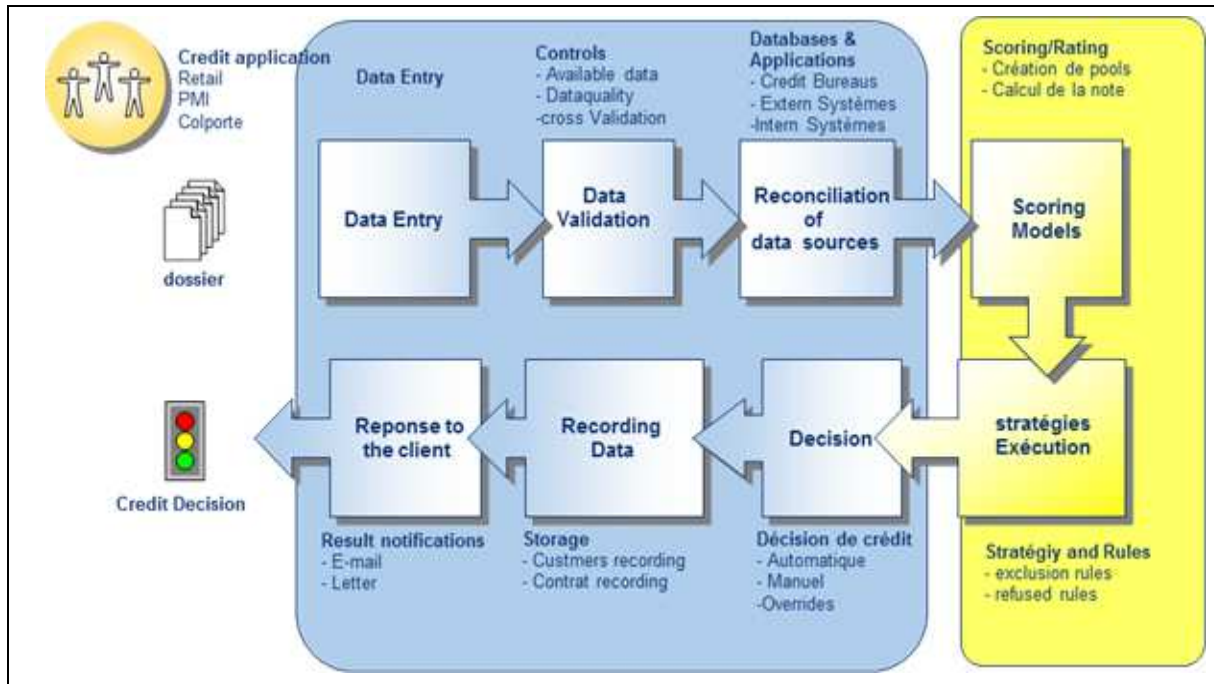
Credit application
Retail
PMI
Colporte

Data Entry

Controls
- Available data
- Dataquality
-cross Validation

Databases & Applications
- Credit Bureaus
- Extern Systèmes
-Intern Systèmes

Scoring/Rating
- Création de pools
- Calcul de la note

dossier

Data Entry

Data Validation

Reconciliation of data sources

Scoring Models

Credit Decision

Reponse to the client

Recording Data

Decision

stratégies Exécution

Result notifications
- E-mail
- Letter

Storage
- Custmers recording
- Contrat recording

Décision de crédit
- Automatique
- Manuel
-Overrides

Stratégiy and Rules
- exclusion rules
- refused rules